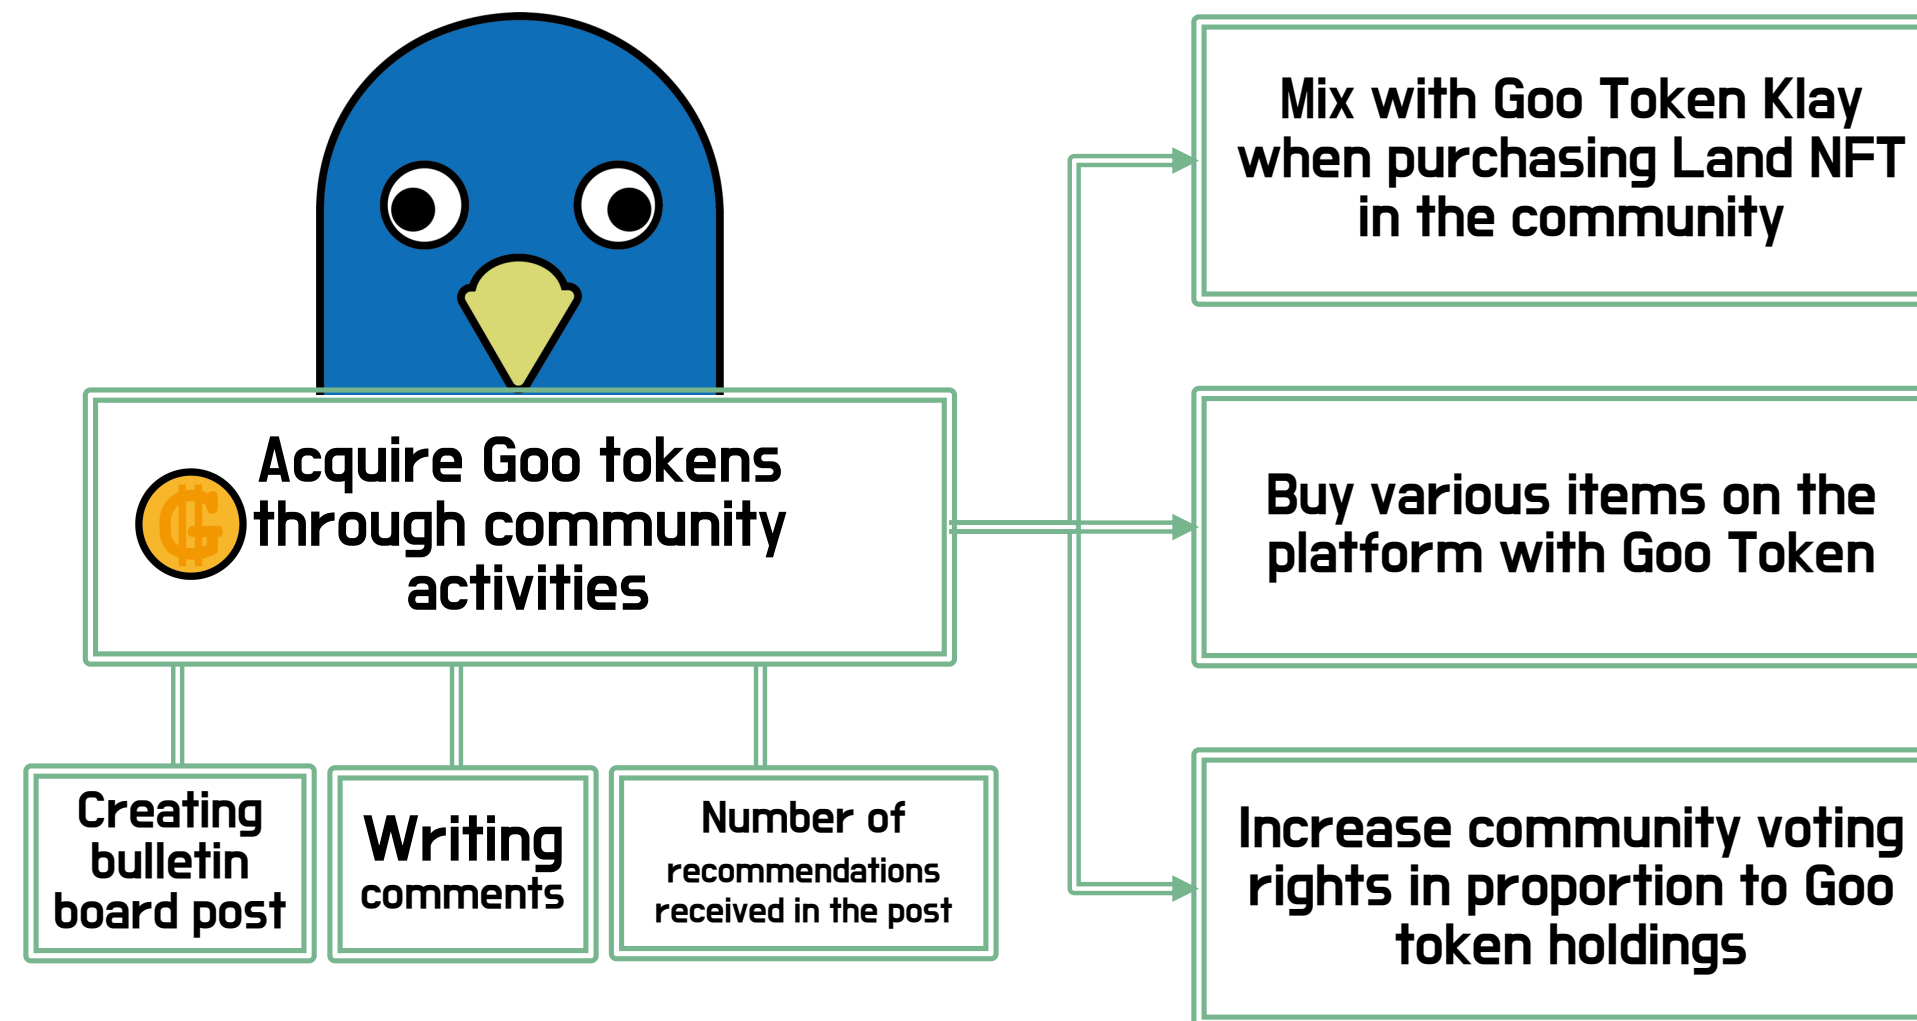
Acquire Goo tokens through community activities

Creating bulletin board post

Writing comments

Number of recommendations received in the post

Mix with Goo Token Klay when purchasing Land NFT in the community

Buy various items on the platform with Goo Token

Increase community voting rights in proportion to Goo token holdings